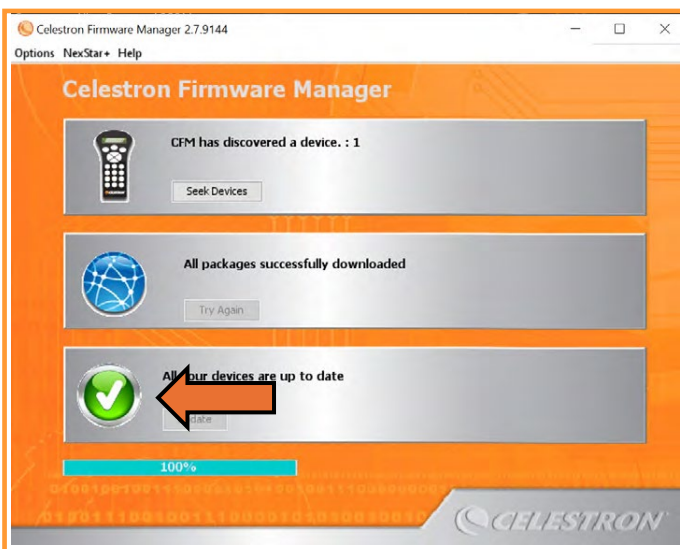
Celestron Firmware Manager 2.7.9144

Options NexStar+ Help

Celestron Firmware Manager

CFM has discovered a device. : 1

Seek Devices

All packages successfully downloaded

Try Again

Al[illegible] our devices are up to date

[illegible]date

100%

CELESTRON